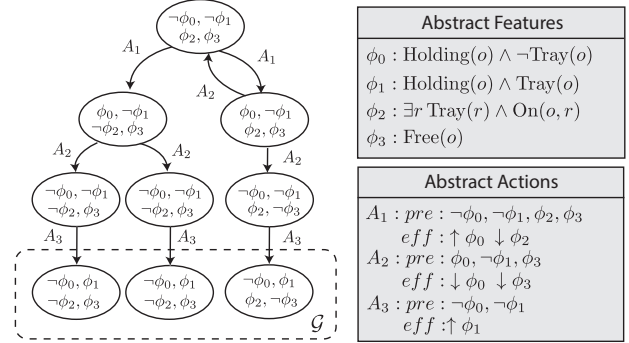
$\neg\phi_0, \neg\phi_1$
$\phi_2, \phi_3$

$A_1$

$A_1$

$A_2$

$\phi_0, \neg\phi_1$
$\neg\phi_2, \phi_3$

$\phi_0, \neg\phi_1$
$\phi_2, \phi_3$

$A_2$

$A_2$

$A_2$

$\neg\phi_0, \neg\phi_1$
$\neg\phi_2, \phi_3$

$\neg\phi_0, \neg\phi_1$
$\neg\phi_2, \phi_3$

$\neg\phi_0, \neg\phi_1$
$\phi_2, \neg\phi_3$

$A_3$

$A_3$

$A_3$

$\neg\phi_0, \phi_1$
$\neg\phi_2, \phi_3$

$\neg\phi_0, \phi_1$
$\neg\phi_2, \phi_3$

$\neg\phi_0, \phi_1$
$\phi_2, \neg\phi_3$

$\mathcal{G}$

Abstract Features

$\phi_0 : \text{Holding}(o) \wedge \neg\text{Tray}(o)$
$\phi_1 : \text{Holding}(o) \wedge \text{Tray}(o)$
$\phi_2 : \exists r\ \text{Tray}(r) \wedge \text{On}(o, r)$
$\phi_3 : \text{Free}(o)$

Abstract Actions

$A_1 : pre : \neg\phi_0, \neg\phi_1, \phi_2, \phi_3$
$eff : \uparrow \phi_0 \ \downarrow \phi_2$
$A_2 : pre : \phi_0, \neg\phi_1, \phi_3$
$eff : \downarrow \phi_0 \ \downarrow \phi_3$
$A_3 : pre : \neg\phi_0, \neg\phi_1$
$eff : \uparrow \phi_1$